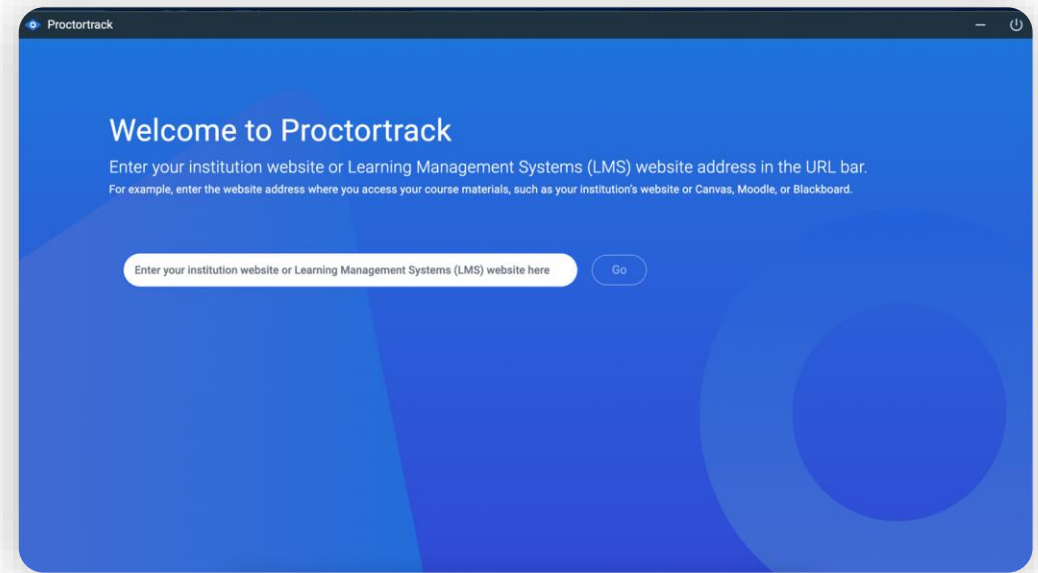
Proctortrack

Welcome to Proctortrack

Enter your institution website or Learning Management Systems (LMS) website address in the URL bar.

For example, enter the website address where you access your course materials, such as your institution's website or Canvas, Moodle, or Blackboard.

Enter your institution website or Learning Management Systems (LMS) website here

Go